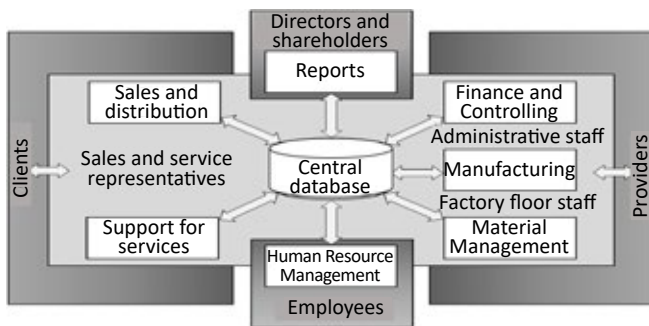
Directors and shareholders

Reports

Sales and distribution

Finance and Controlling

Administrative staff

Clients

Sales and service representatives

Central database

Manufacturing

Providers

Factory floor staff

Support for services

Material Management

Human Resource Management

Employees